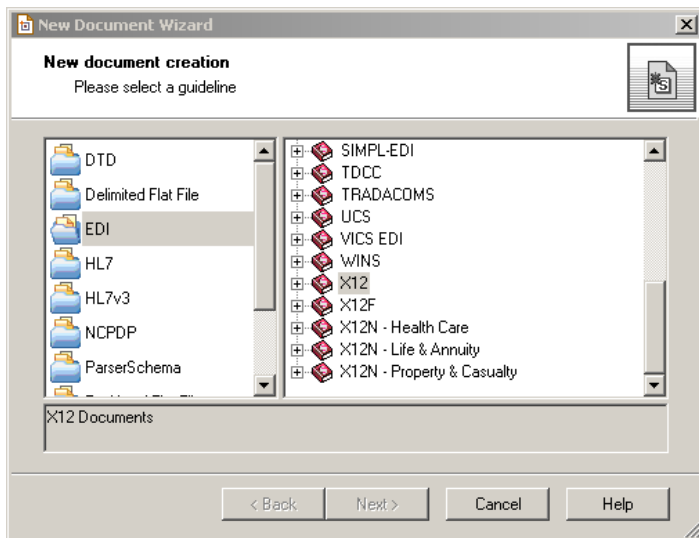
New Document Wizard

New document creation
Please select a guideline

DTD
Delimited Flat File
EDI
HL7
HL7v3
NCPDP
ParserSchema
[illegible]

SIMPL-EDI
TDCC
TRADACOMS
UCS
VICS EDI
WINS
X12
X12F
X12N - Health Care
X12N - Life & Annuity
X12N - Property & Casualty

X12 Documents

< Back
Next >
Cancel
Help